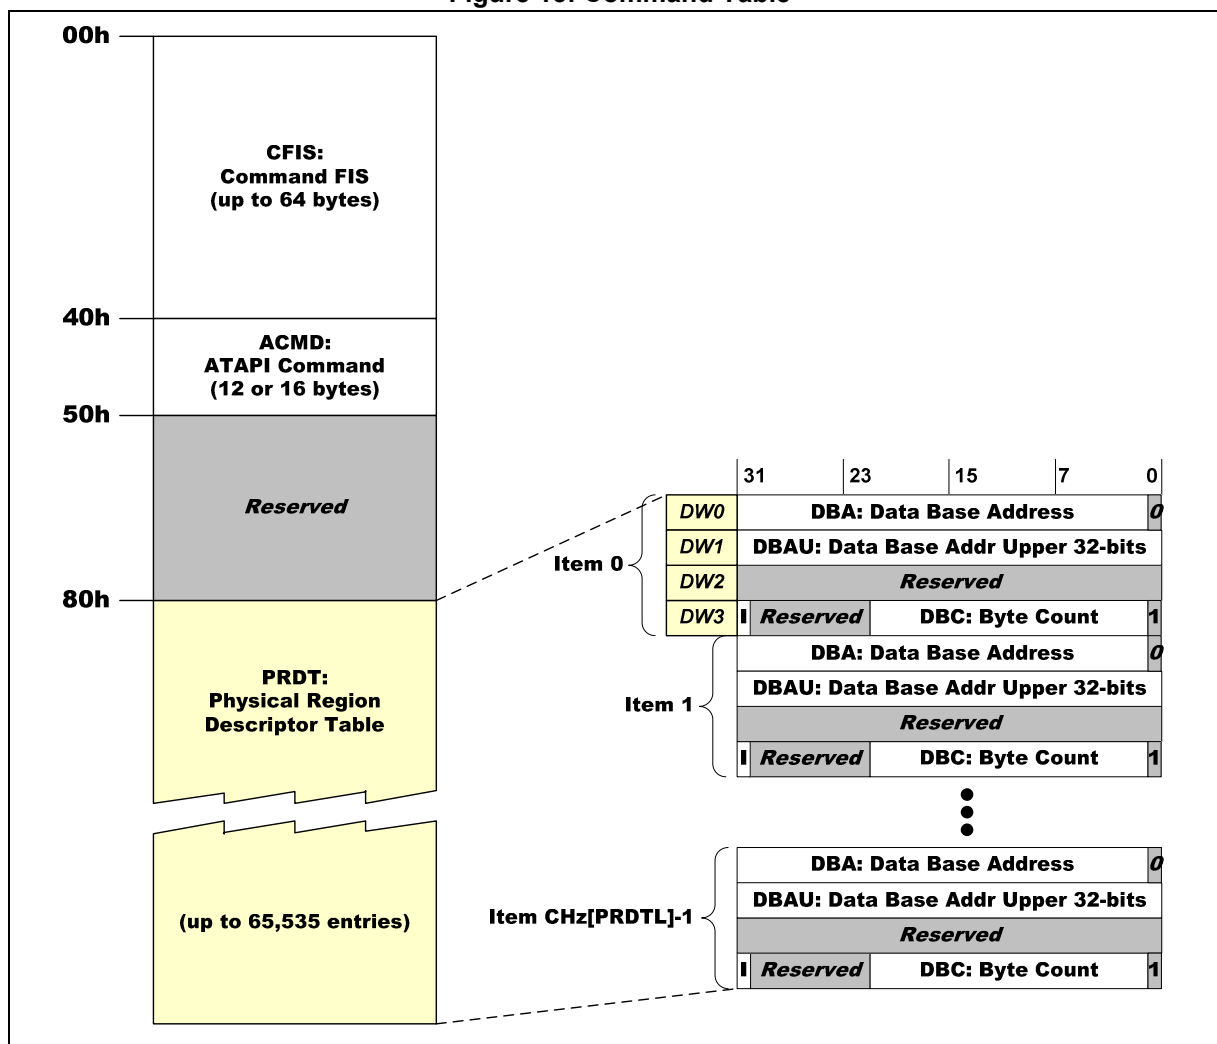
Figure 10: Command Table

00h

CFIS:
Command FIS
(up to 64 bytes)

40h

ACMD:
ATAPI Command
(12 or 16 bytes)

50h

Reserved

80h

PRDT:
Physical Region
Descriptor Table

(up to 65,535 entries)

31 23 15 7 0

Item 0

| DW0 | DBA: Data Base Address | | | 0 |
|---|---|---|---|---|
| DW1 | DBAU: Data Base Addr Upper 32-bits | | | |
| DW2 | Reserved | | | |
| DW3 | I | Reserved | DBC: Byte Count | 1 |

Item 1

| DBA: Data Base Address | | | 0 |
|---|---|---|---|
| DBAU: Data Base Addr Upper 32-bits | | | |
| Reserved | | | |
| I | Reserved | DBC: Byte Count | 1 |

Item CHz[PRDTL]-1

| DBA: Data Base Address | | | 0 |
|---|---|---|---|
| DBAU: Data Base Addr Upper 32-bits | | | |
| Reserved | | | |
| I | Reserved | DBC: Byte Count | 1 |